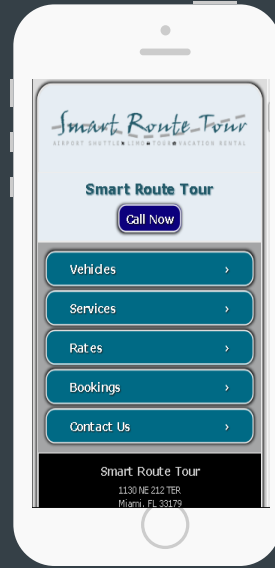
Smart Route Tour
AIRPORT SHUTTLE • LIMO • TOUR • VACATION RENTAL

Smart Route Tour

Call Now

Vehicles ›

Services ›

Rates ›

Bookings ›

Contact Us ›

Smart Route Tour
1130 NE 212 TER
Miami, FL 33179